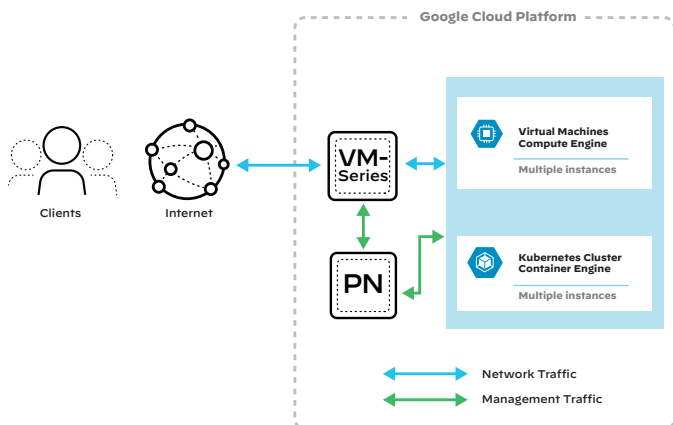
Google Cloud Platform

Clients

Internet

VM-Series

PN

Virtual Machines
Compute Engine

Multiple instances

Kubernetes Cluster
Container Engine

Multiple instances

Network Traffic

Management Traffic